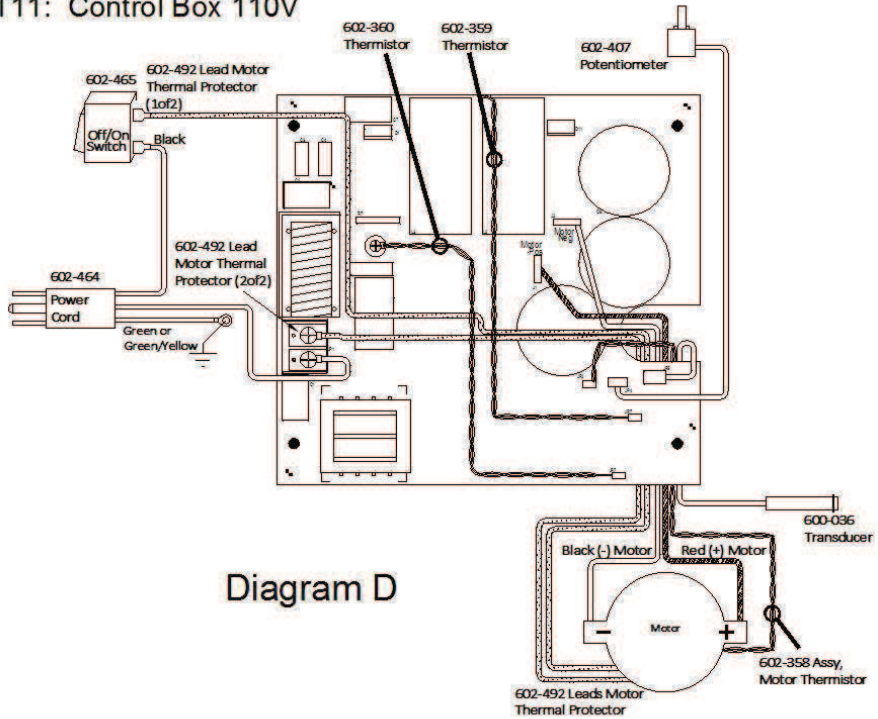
T11: Control Box 110V

602-360 Thermistor

602-359 Thermistor

602-407 Potentiometer

602-465

602-492 Lead Motor Thermal Protector (1of2)

Off/On Switch

Black

602-492 Lead Motor Thermal Protector (2of2)

602-464 Power Cord

Green or Green/Yellow

Motor Pos

Motor Neg

600-036 Transducer

Black (-) Motor

Red (+) Motor

Diagram D

Motor

602-358 Assy, Motor Thermistor

602-492 Leads Motor Thermal Protector